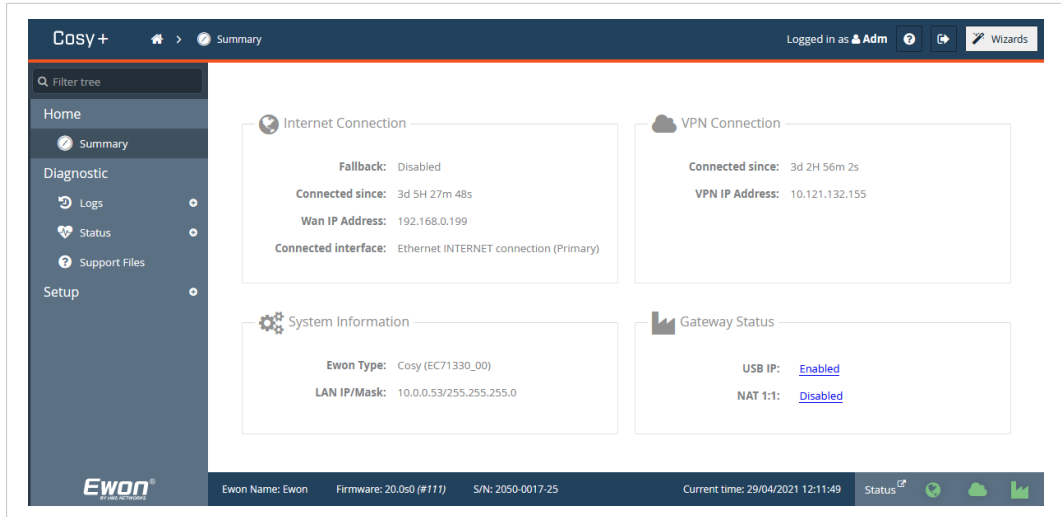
Cosy+ > Summary

Logged in as Adm

Wizards

Filter tree

Home

Summary

Diagnostic

Logs

Status

Support Files

Setup

Internet Connection

Fallback: Disabled

Connected since: 3d 5H 27m 48s

Wan IP Address: 192.168.0.199

Connected interface: Ethernet INTERNET connection (Primary)

VPN Connection

Connected since: 3d 2H 56m 2s

VPN IP Address: 10.121.132.155

System Information

Ewon Type: Cosy (EC71330_00)

LAN IP/Mask: 10.0.0.53/255.255.255.0

Gateway Status

USB IP: Enabled

NAT 1:1: Disabled

Ewon BY HMS NETWORKS

Ewon Name: Ewon

Firmware: 20.0s0 (#111)

S/N: 2050-0017-25

Current time: 29/04/2021 12:11:49

Status